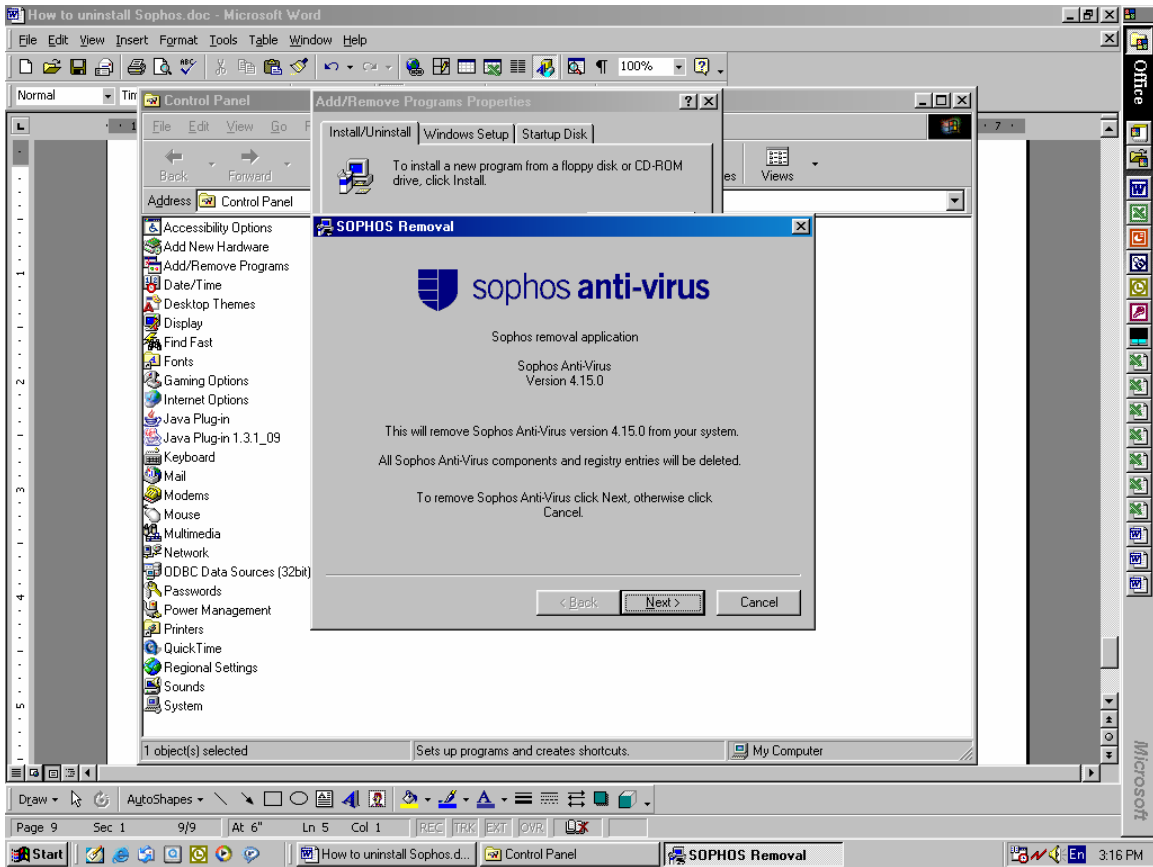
How to uninstall Sophos.doc - Microsoft Word

File Edit View Insert Format Tools Table Window Help

100%

Normal Tim

Office

Control Panel

File Edit View Go F

Back Forward

Address Control Panel

es Views

Add/Remove Programs Properties

Install/Uninstall Windows Setup Startup Disk

To install a new program from a floppy disk or CD-ROM drive, click Install.

Accessibility Options
Add New Hardware
Add/Remove Programs
Date/Time
Desktop Themes
Display
Find Fast
Fonts
Gaming Options
Internet Options
Java Plug-in
Java Plug-in 1.3.1_09
Keyboard
Mail
Modems
Mouse
Multimedia
Network
ODBC Data Sources (32bit)
Passwords
Power Management
Printers
QuickTime
Regional Settings
Sounds
System

SOPHOS Removal

sophos anti-virus

Sophos removal application

Sophos Anti-Virus
Version 4.15.0

This will remove Sophos Anti-Virus version 4.15.0 from your system.

All Sophos Anti-Virus components and registry entries will be deleted.

To remove Sophos Anti-Virus click Next, otherwise click Cancel.

< Back Next > Cancel

1 object(s) selected | Sets up programs and creates shortcuts. | My Computer

Draw AutoShapes

Page 9 Sec 1 9/9 At 6" Ln 5 Col 1 REC TRK EXT OVR

Start | How to uninstall Sophos.d... | Control Panel | SOPHOS Removal | En 3:16 PM

Microsoft